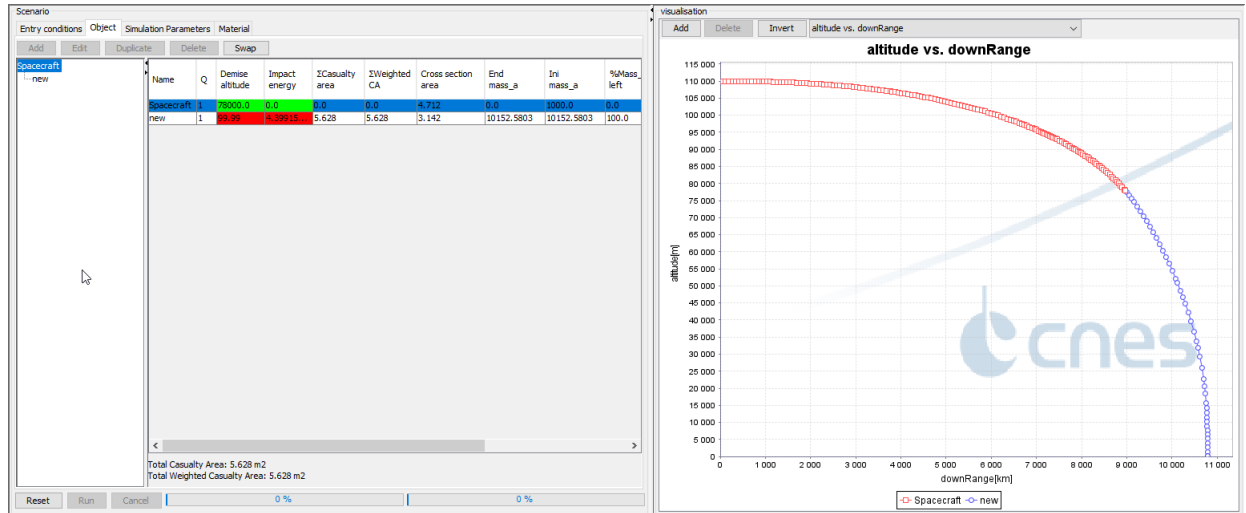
Scenario

Entry conditions | Object | Simulation Parameters | Material

Add | Edit | Duplicate | Delete | Swap

Spacecraft
new

| Name | Q | Demise altitude | Impact energy | ΣCasualty area | ΣWeighted CA | Cross section area | End mass_a | Ini mass_a | %Mass_left |
|---|---|---|---|---|---|---|---|---|---|
| Spacecraft | 1 | 78000.0 | 0.0 | 0.0 | 0.0 | 4.712 | 0.0 | 1000.0 | 0.0 |
| new | 1 | 59.99 | 4.39915... | 5.628 | 5.628 | 3.142 | 10152.5803 | 10152.5803 | 100.0 |

Total Casualty Area: 5.628 m2
Total Weighted Casualty Area: 5.628 m2

Reset | Run | Cancel | 0 % | 0 %

visualisation

Add | Delete | Invert | altitude vs. downRange

altitude vs. downRange

altitude[m]

115 000
110 000
105 000
100 000
95 000
90 000
85 000
80 000
75 000
70 000
65 000
60 000
55 000
50 000
45 000
40 000
35 000
30 000
25 000
20 000
15 000
10 000
5 000
0

0 1 000 2 000 3 000 4 000 5 000 6 000 7 000 8 000 9 000 10 000 11 000

downRange[km]

cnes

Spacecraft  new